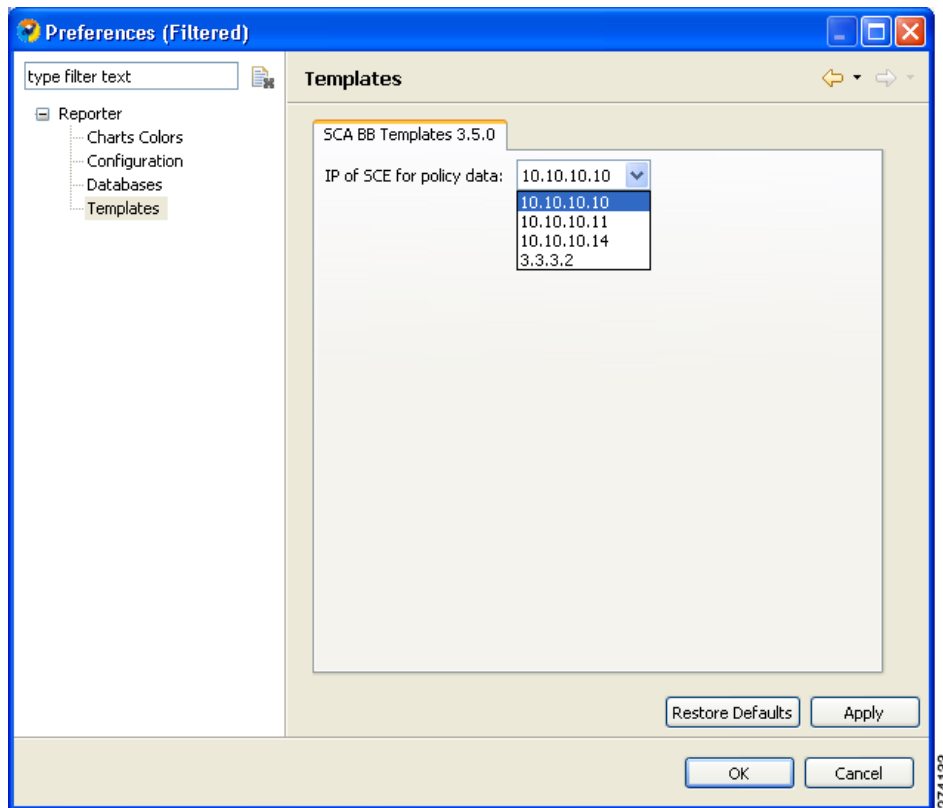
Preferences (Filtered)

type filter text

Reporter
Charts Colors
Configuration
Databases
Templates

Templates

SCA BB Templates 3.5.0

IP of SCE for policy data: 10.10.10.10

10.10.10.10
10.10.10.11
10.10.10.14
3.3.3.2

Restore Defaults
Apply

OK
Cancel

274133